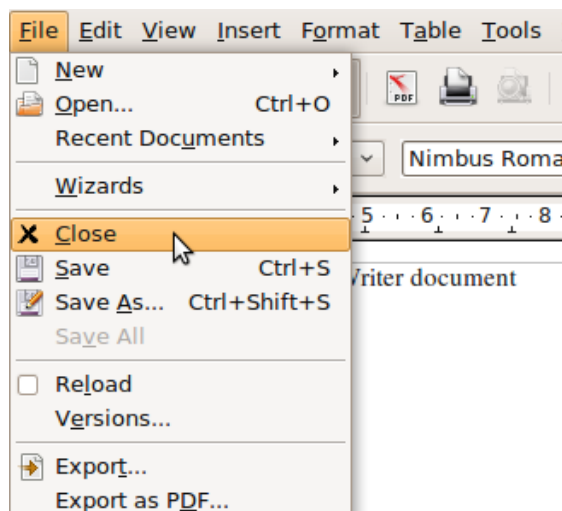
File Edit View Insert Format Table Tools

New
Open... Ctrl+O
Recent Documents
Wizards
Close
Save Ctrl+S
Save As... Ctrl+Shift+S
Save All
Reload
Versions...
Export...
Export as PDF...

PDF

Nimbus Roma

5 · · · 6 · · · 7 · · · 8

Vriter document